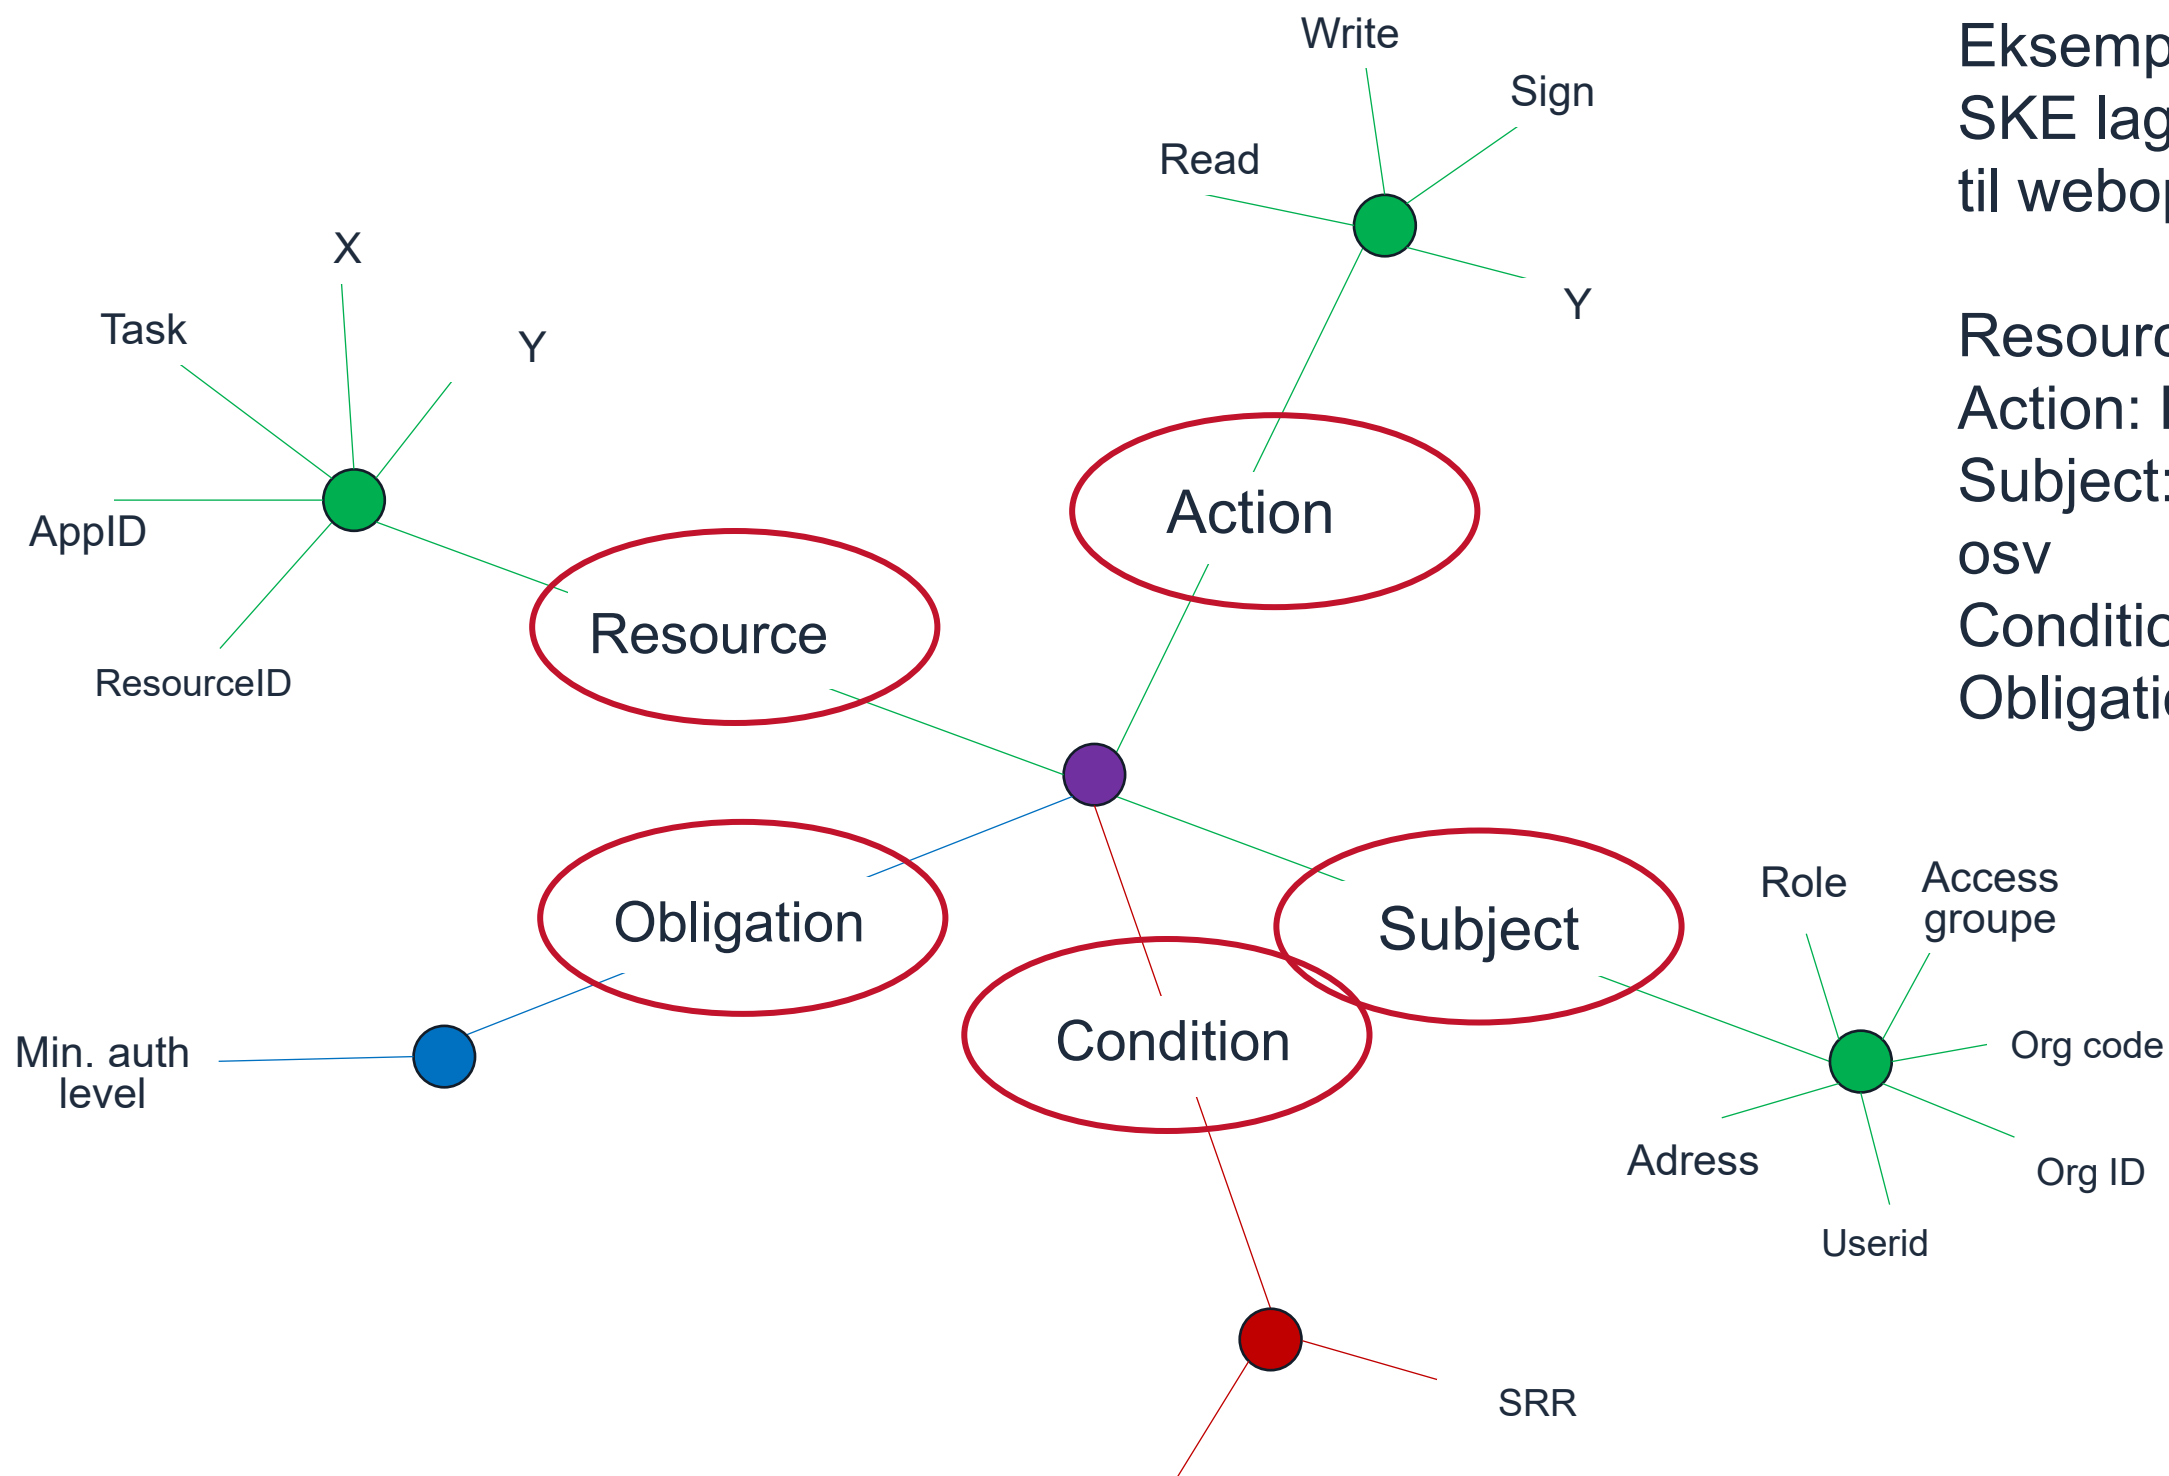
Eksemp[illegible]
SKE lag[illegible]
til webo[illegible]

Resourc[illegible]
Action: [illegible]
Subject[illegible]
osv
Conditi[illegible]
Obligati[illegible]

Write

Sign

Read

Y

X

Task

Y

AppID

ResourceID

Action

Resource

Obligation

Subject

Condition

Role

Access groupe

Org code

Min. auth level

Adress

Org ID

Userid

SRR